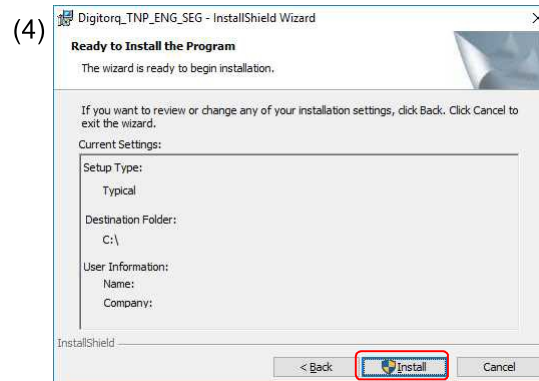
(4) Digitorq_TNP_ENG_SEG - InstallShield Wizard

Ready to Install the Program

The wizard is ready to begin installation.

If you want to review or change any of your installation settings, click Back. Click Cancel to exit the wizard.

Current Settings:

Setup Type:

Typical

Destination Folder:

C:\

User Information:

Name:

Company:

InstallShield

< Back

Install

Cancel